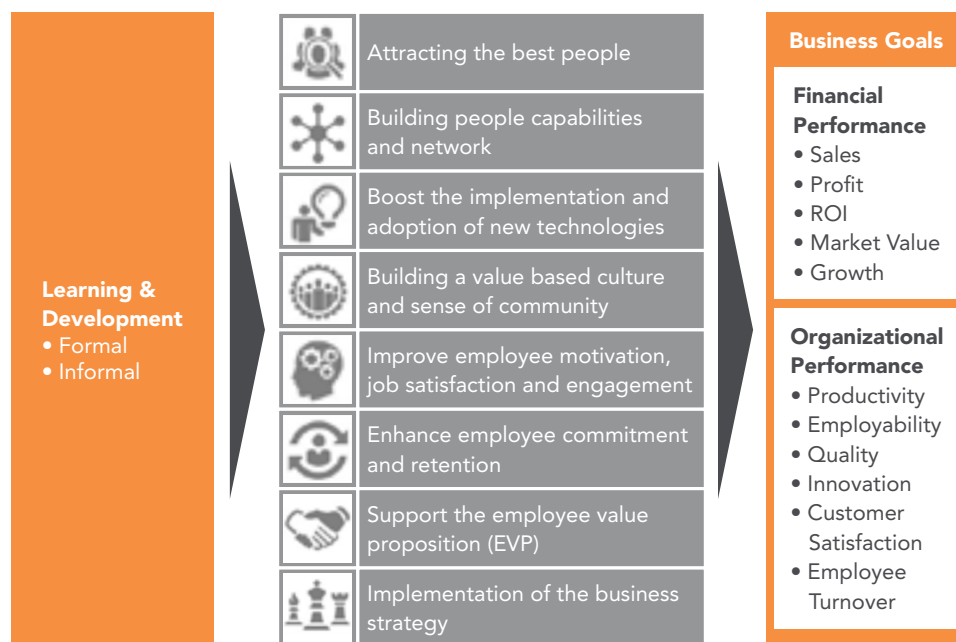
Learning & Development
• Formal
• Informal

Attracting the best people

Building people capabilities and network

Boost the implementation and adoption of new technologies

Building a value based culture and sense of community

Improve employee motivation, job satisfaction and engagement

Enhance employee commitment and retention

Support the employee value proposition (EVP)

Implementation of the business strategy

Business Goals

Financial Performance
• Sales
• Profit
• ROI
• Market Value
• Growth

Organizational Performance
• Productivity
• Employability
• Quality
• Innovation
• Customer Satisfaction
• Employee Turnover